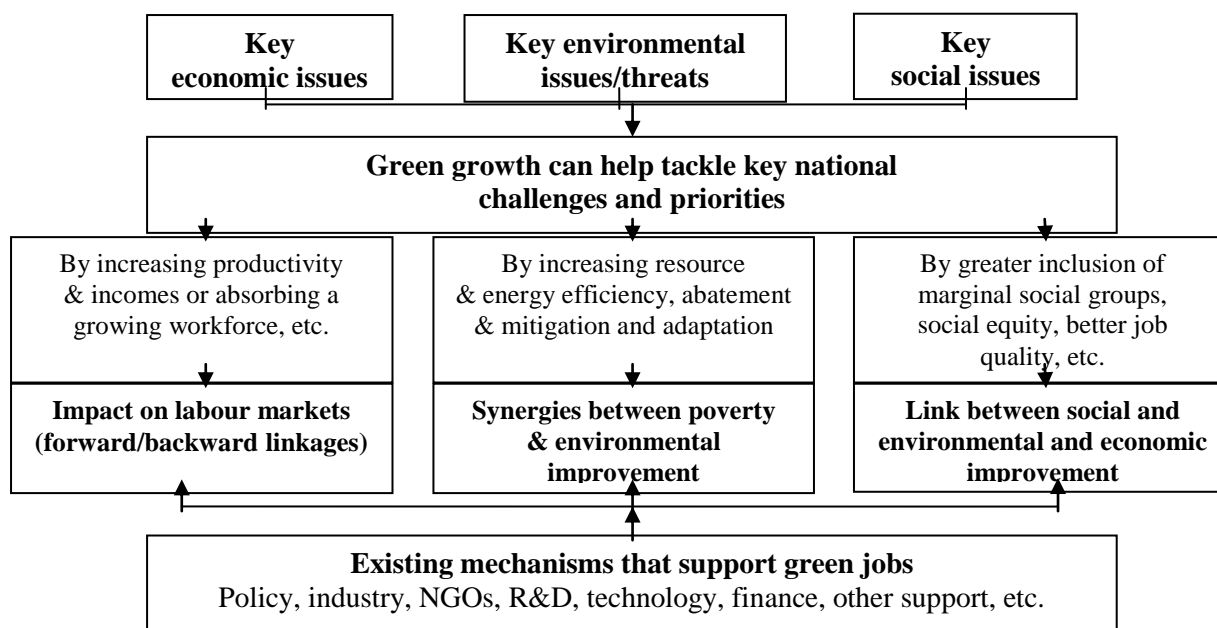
Key economic issues

Key environmental issues/threats

Key social issues

Green growth can help tackle key national challenges and priorities

By increasing productivity & incomes or absorbing a growing workforce, etc.

Impact on labour markets (forward/backward linkages)

By increasing resource & energy efficiency, abatement & mitigation and adaptation

Synergies between poverty & environmental improvement

By greater inclusion of marginal social groups, social equity, better job quality, etc.

Link between social and environmental and economic improvement

Existing mechanisms that support green jobs
Policy, industry, NGOs, R&D, technology, finance, other support, etc.